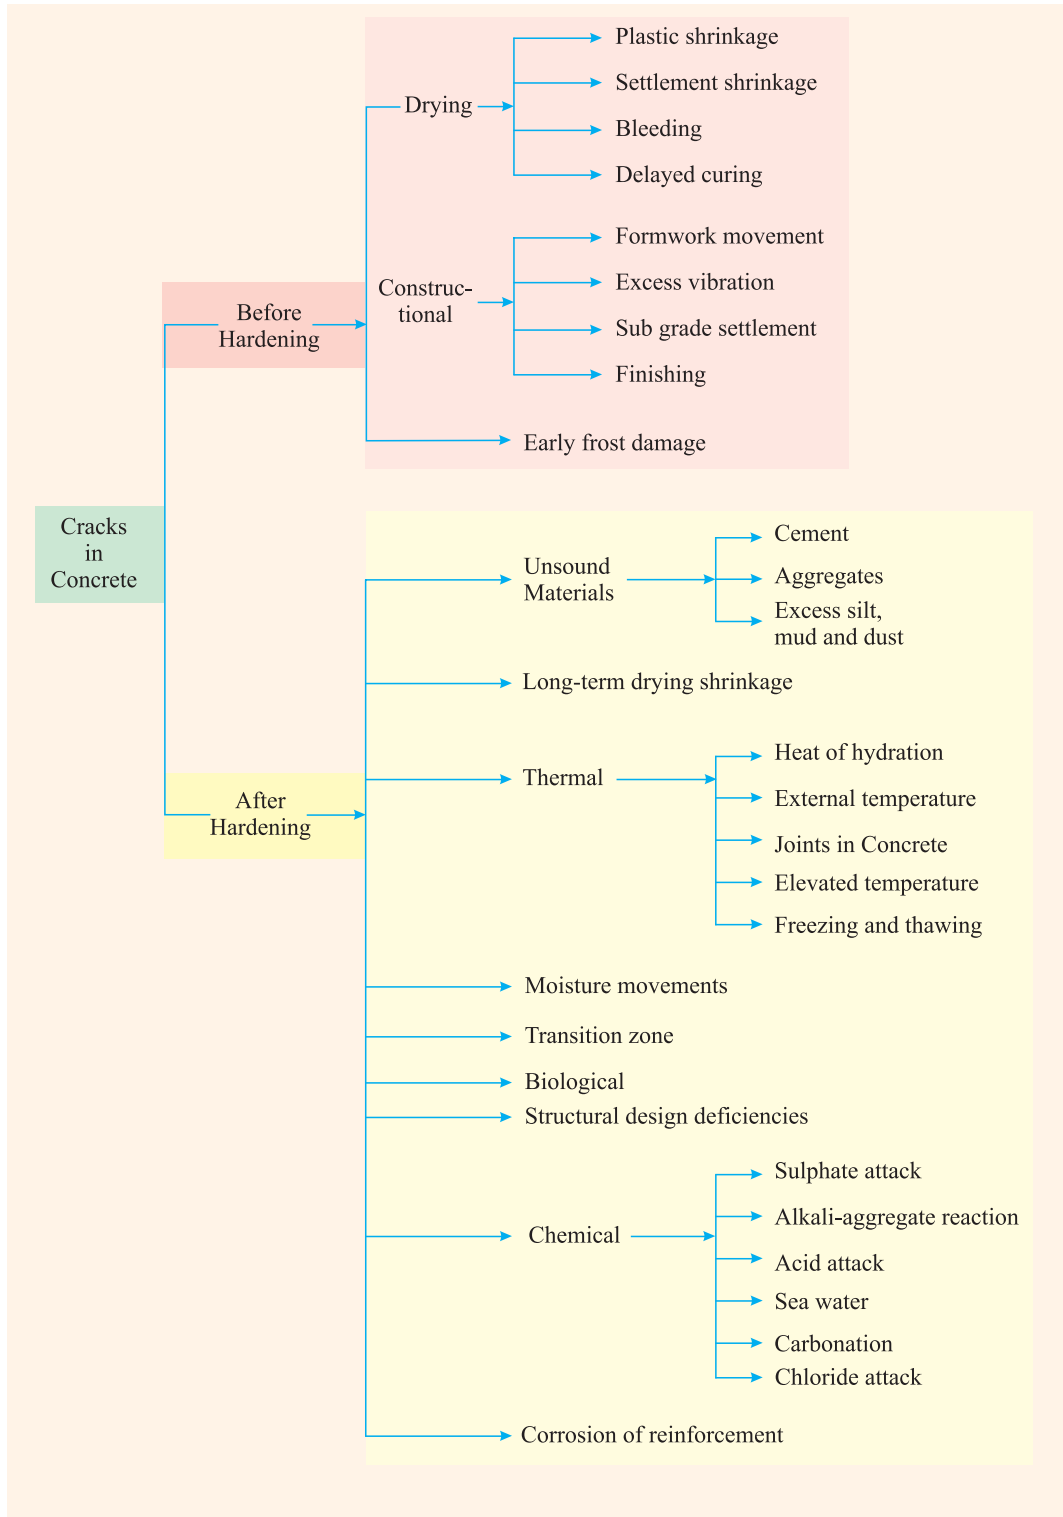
Cracks in Concrete

Before Hardening

Drying
Plastic shrinkage
Settlement shrinkage
Bleeding
Delayed curing

Constructional
Formwork movement
Excess vibration
Sub grade settlement
Finishing

Early frost damage

After Hardening

Unsound Materials
Cement
Aggregates
Excess silt, mud and dust

Long-term drying shrinkage

Thermal
Heat of hydration
External temperature
Joints in Concrete
Elevated temperature
Freezing and thawing

Moisture movements
Transition zone
Biological
Structural design deficiencies

Chemical
Sulphate attack
Alkali-aggregate reaction
Acid attack
Sea water
Carbonation
Chloride attack

Corrosion of reinforcement